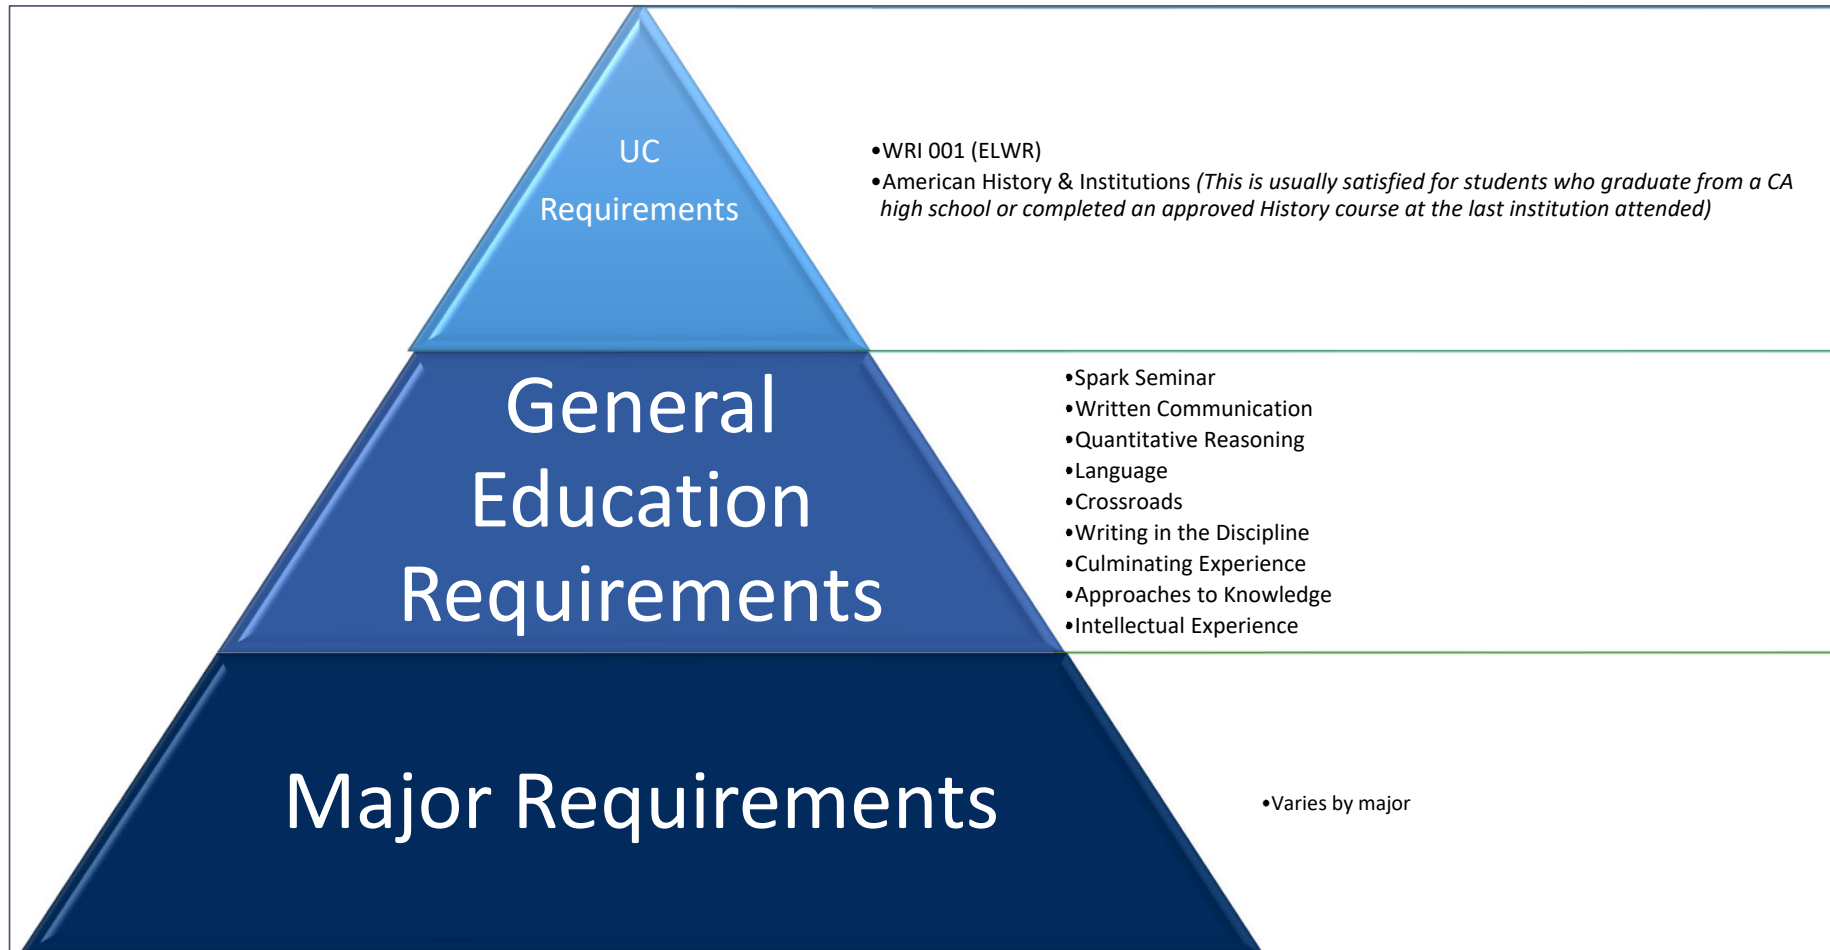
UC Requirements

•WRI 001 (ELWR)
•American History & Institutions *(This is usually satisfied for students who graduate from a CA high school or completed an approved History course at the last institution attended)*

General Education Requirements

•Spark Seminar
•Written Communication
•Quantitative Reasoning
•Language
•Crossroads
•Writing in the Discipline
•Culminating Experience
•Approaches to Knowledge
•Intellectual Experience

Major Requirements

•Varies by major